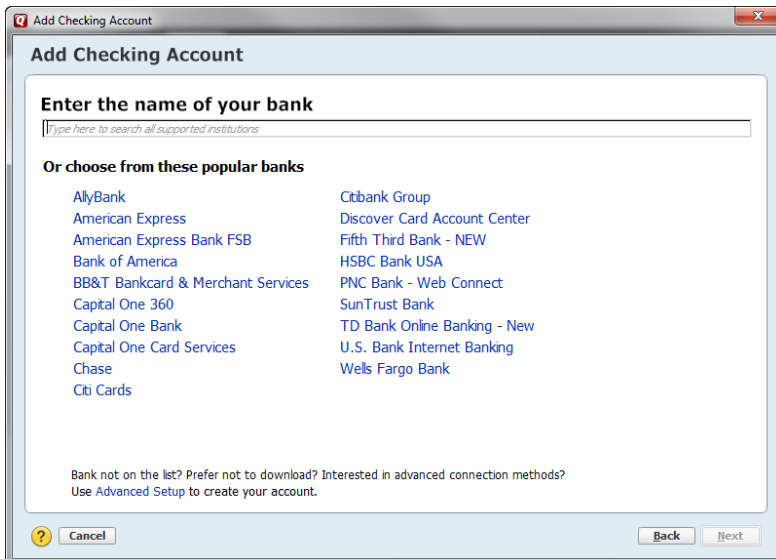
Add Checking Account

Add Checking Account

Enter the name of your bank

Type here to search all supported institutions

Or choose from these popular banks

AllyBank
American Express
American Express Bank FSB
Bank of America
BB&T Bankcard & Merchant Services
Capital One 360
Capital One Bank
Capital One Card Services
Chase
Citi Cards

Citibank Group
Discover Card Account Center
Fifth Third Bank - NEW
HSBC Bank USA
PNC Bank - Web Connect
SunTrust Bank
TD Bank Online Banking - New
U.S. Bank Internet Banking
Wells Fargo Bank

Bank not on the list? Prefer not to download? Interested in advanced connection methods? Use Advanced Setup to create your account.

?
Cancel
Back
Next